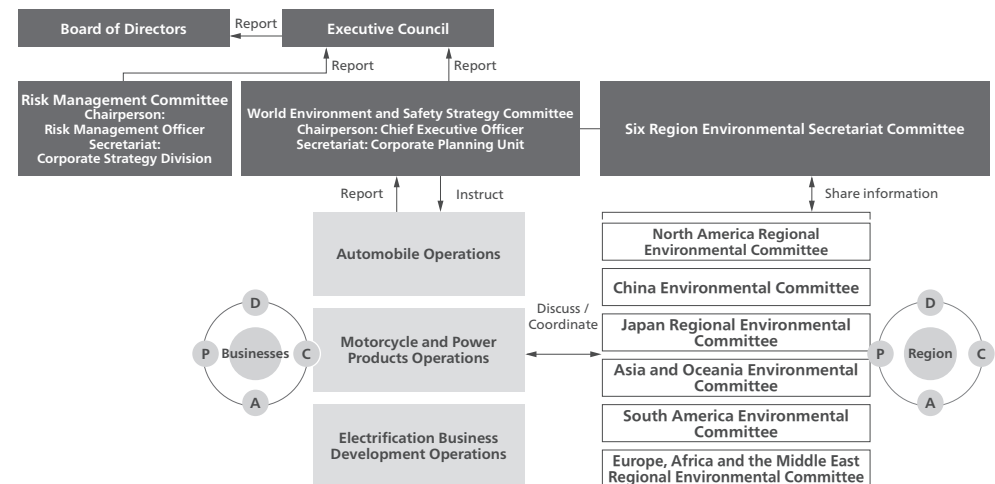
Board of Directors

Report

Executive Council

Report

Report

Risk Management Committee
Chairperson: Risk Management Officer
Secretariat: Corporate Strategy Division

World Environment and Safety Strategy Committee
Chairperson: Chief Executive Officer
Secretariat: Corporate Planning Unit

Six Region Environmental Secretariat Committee

Report

Instruct

Share information

Automobile Operations

Motorcycle and Power Products Operations

Electrification Business Development Operations

D
P
Businesses
C
A

Discuss / Coordinate

North America Regional Environmental Committee

China Environmental Committee

Japan Regional Environmental Committee

Asia and Oceania Environmental Committee

South America Environmental Committee

Europe, Africa and the Middle East Regional Environmental Committee

D
P
Region
C
A